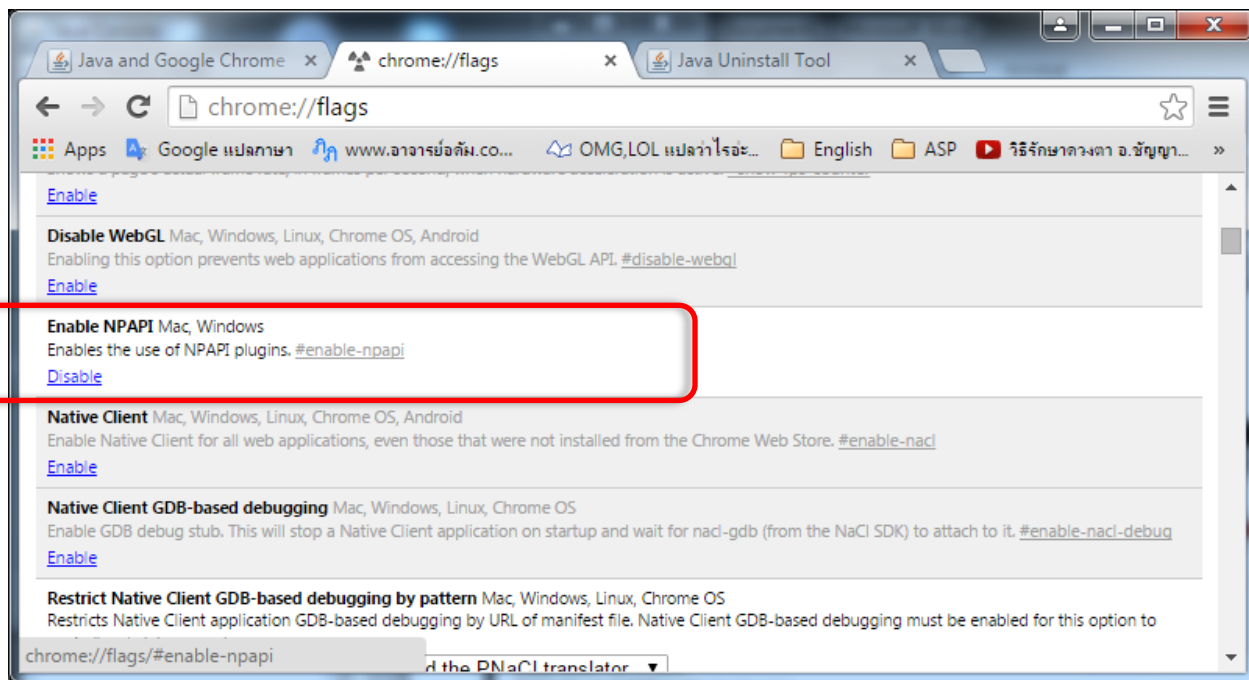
Java and Google Chrome ×
chrome://flags ×
Java Uninstall Tool ×

chrome://flags

Apps Google แปลภาษา www.อาจารย์อดัม.co... OMG,LOL แปลว่าไรอ่ะ... English ASP วิธีรักษาดวงตา อ.ชัญญา... »

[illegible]
Enable

Disable WebGL Mac, Windows, Linux, Chrome OS, Android
Enabling this option prevents web applications from accessing the WebGL API. #disable-webgl
Enable

Enable NPAPI Mac, Windows
Enables the use of NPAPI plugins. #enable-npapi
Disable

Native Client Mac, Windows, Linux, Chrome OS, Android
Enable Native Client for all web applications, even those that were not installed from the Chrome Web Store. #enable-nacl
Enable

Native Client GDB-based debugging Mac, Windows, Linux, Chrome OS
Enable GDB debug stub. This will stop a Native Client application on startup and wait for nacl-gdb (from the NaCl SDK) to attach to it. #enable-nacl-debug
Enable

Restrict Native Client GDB-based debugging by pattern Mac, Windows, Linux, Chrome OS
Restricts Native Client application GDB-based debugging by URL of manifest file. Native Client GDB-based debugging must be enabled for this option to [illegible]

chrome://flags/#enable-npapi
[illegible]d the PNaCl translator ▼